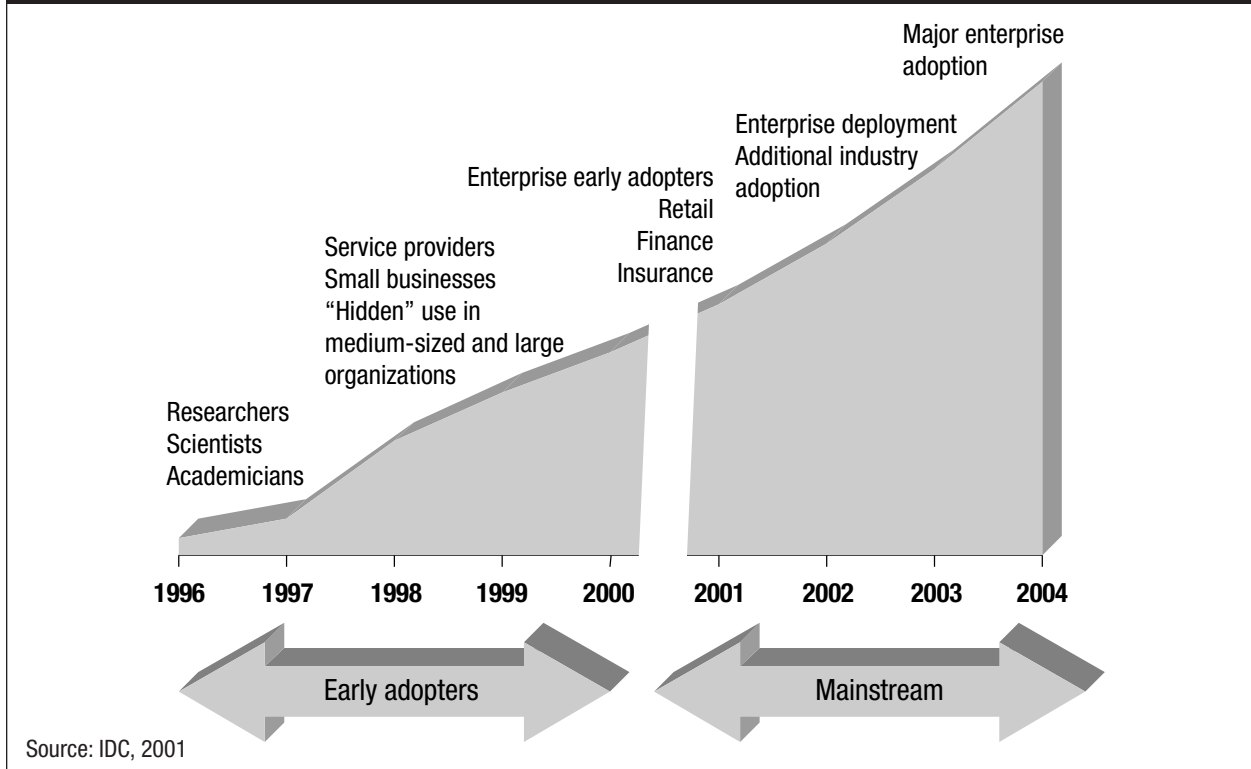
Major enterprise adoption

Enterprise deployment
Additional industry adoption

Enterprise early adopters
Retail
Finance
Insurance

Service providers
Small businesses
"Hidden" use in medium-sized and large organizations

Researchers
Scientists
Academicians

1996 1997 1998 1999 2000 2001 2002 2003 2004

Early adopters

Mainstream

Source: IDC, 2001